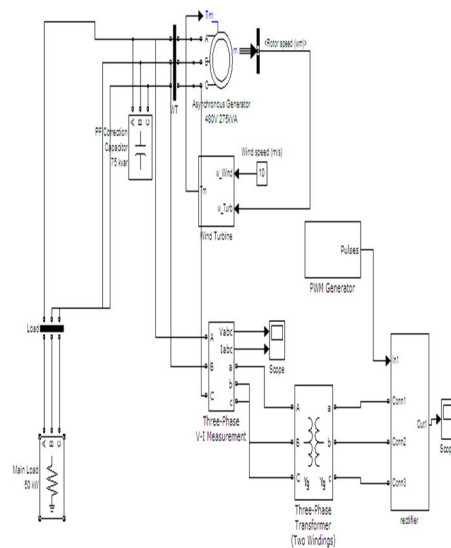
Tm
m
A
B
C
<Rotor speed (wm)>
Asynchronous Generator
480V 275kVA
A B C
PF Correction
Capacitor
75 kvar
WT
Wind speed (m/s)
10
u_Wind
u_Turb
Tm
Wind Turbine
Pulses
PWM Generator
Load
A
B
C
Vabc
Iabc
Scope
a
b
c
Three-Phase
V-I Measurement
A
B
C
a
b
c
Yg
Yg
Three-Phase
Transformer
(Two Windings)
In1
Conn1
Conn2
Conn3
Out1
rectifier
Scop
Main Load
50 kW